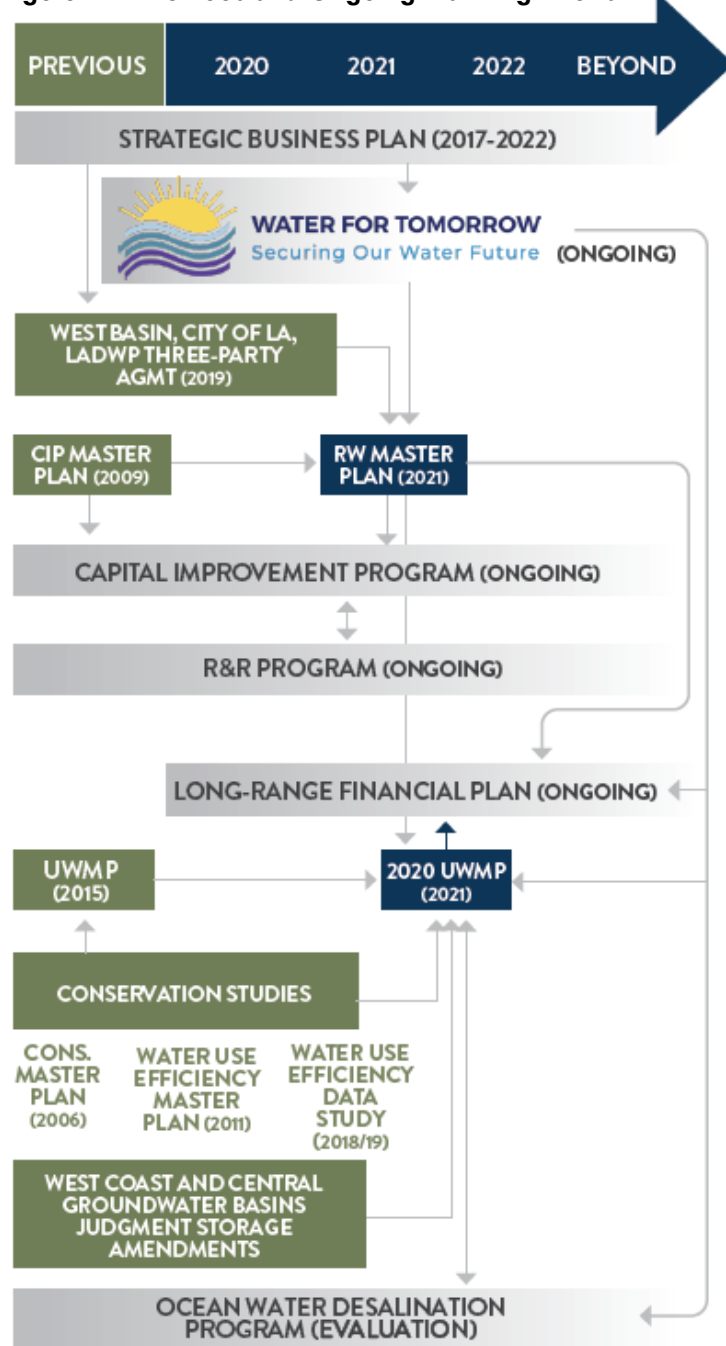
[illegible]

PREVIOUS | 2020 | 2021 | 2022 | BEYOND

STRATEGIC BUSINESS PLAN (2017-2022)

WATER FOR TOMORROW
Securing Our Water Future (ONGOING)

WEST BASIN, CITY OF LA, LADWP THREE-PARTY AGMT (2019)

CIP MASTER PLAN (2009)

RW MASTER PLAN (2021)

CAPITAL IMPROVEMENT PROGRAM (ONGOING)

R&R PROGRAM (ONGOING)

LONG-RANGE FINANCIAL PLAN (ONGOING)

UWMP (2015)

2020 UWMP (2021)

CONSERVATION STUDIES

CONS. MASTER PLAN (2006)

WATER USE EFFICIENCY MASTER PLAN (2011)

WATER USE EFFICIENCY DATA STUDY (2018/19)

WEST COAST AND CENTRAL GROUNDWATER BASINS JUDGMENT STORAGE AMENDMENTS

OCEAN WATER DESALINATION PROGRAM (EVALUATION)